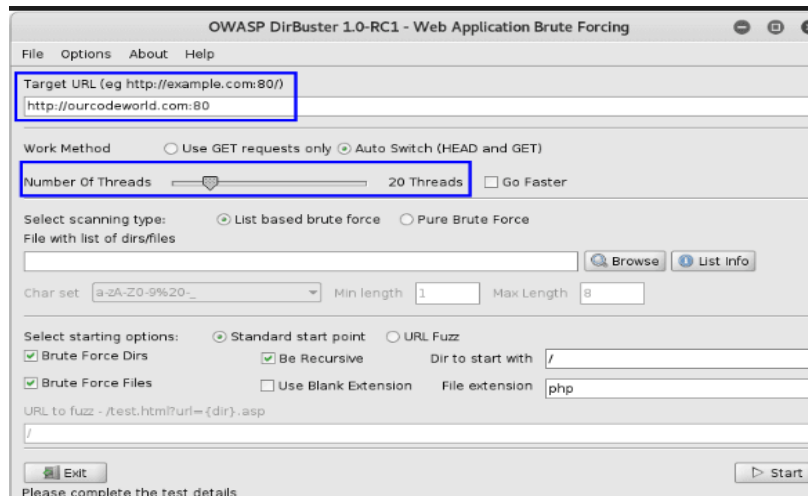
OWASP DirBuster 1.0-RC1 - Web Application Brute Forcing

File Options About Help

Target URL (eg http://example.com:80/)
http://ourcodeworld.com:80

Work Method ○ Use GET requests only ⦿ Auto Switch (HEAD and GET)

Number Of Threads 20 Threads ☐ Go Faster

Select scanning type: ⦿ List based brute force ○ Pure Brute Force
File with list of dirs/files

Browse List Info

Char set a-zA-Z0-9%20-_ Min length 1 Max Length 8

Select starting options: ⦿ Standard start point ○ URL Fuzz
☑ Brute Force Dirs ☑ Be Recursive Dir to start with /
☑ Brute Force Files ☐ Use Blank Extension File extension php
URL to fuzz - /test.html?url={dir}.asp
/

Exit ▷ Start
Please complete the test details